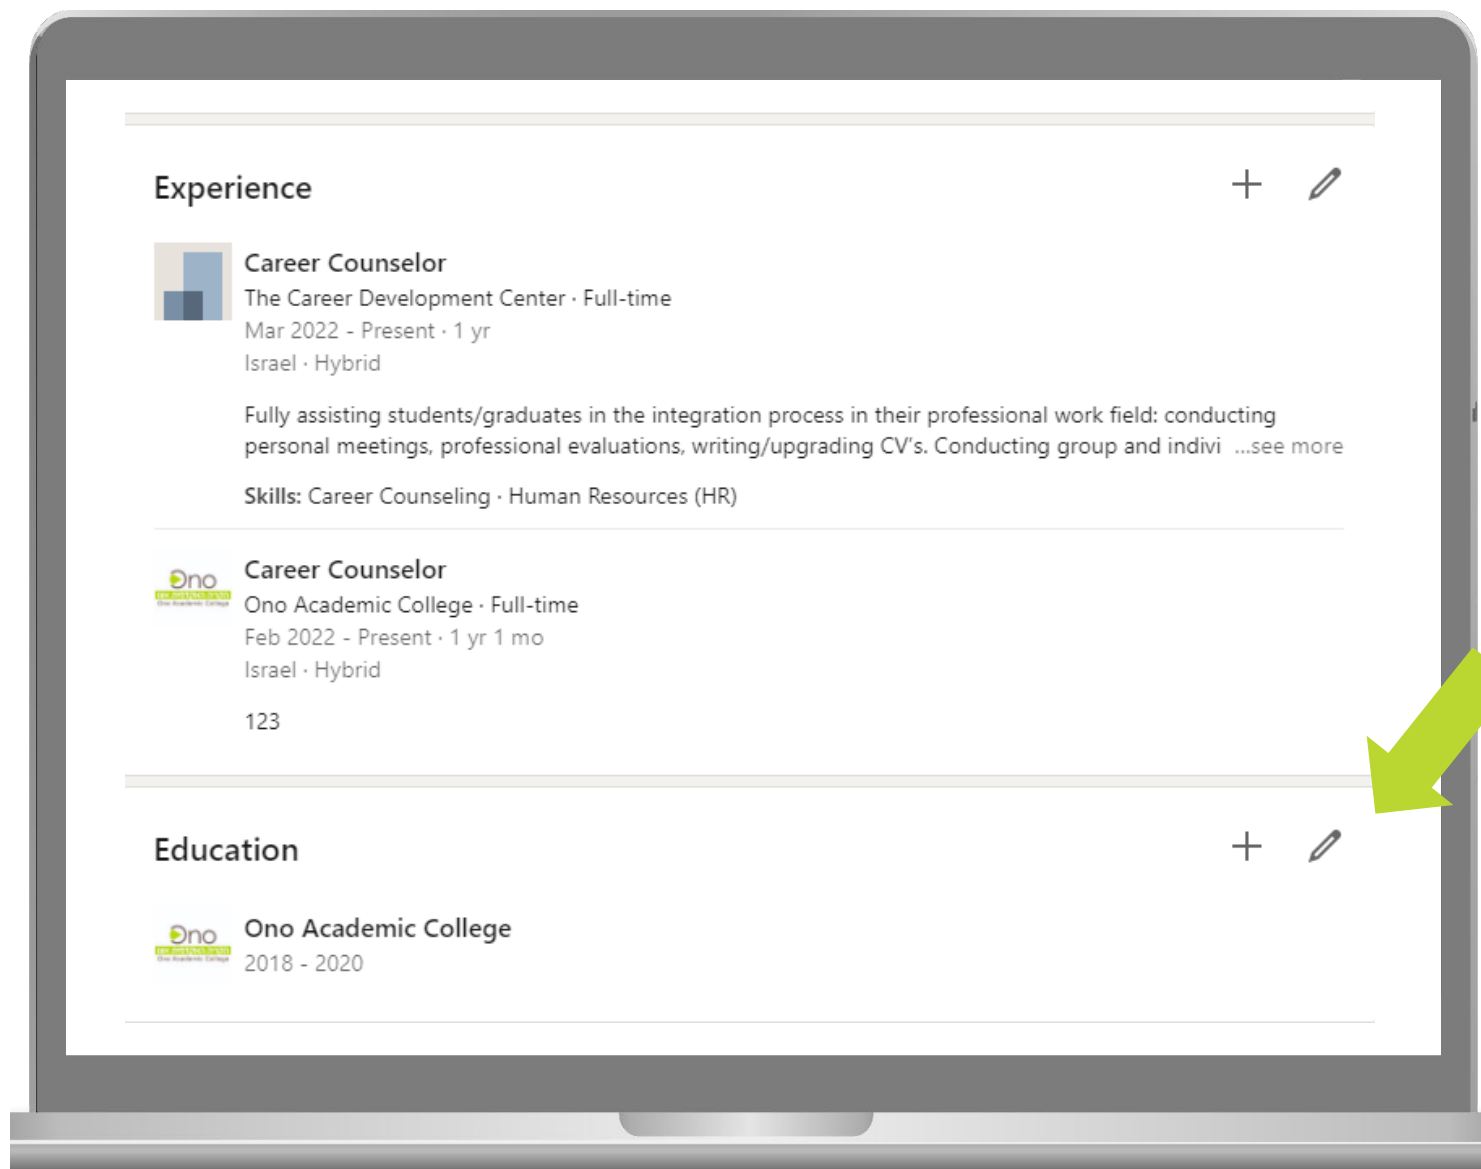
Experience

Career Counselor
The Career Development Center · Full-time
Mar 2022 - Present · 1 yr
Israel · Hybrid

Fully assisting students/graduates in the integration process in their professional work field: conducting personal meetings, professional evaluations, writing/upgrading CV's. Conducting group and indivi ...see more

Skills: Career Counseling · Human Resources (HR)

Ono
Career Counselor
Ono Academic College · Full-time
Feb 2022 - Present · 1 yr 1 mo
Israel · Hybrid

123

Education

Ono
Ono Academic College
2018 - 2020